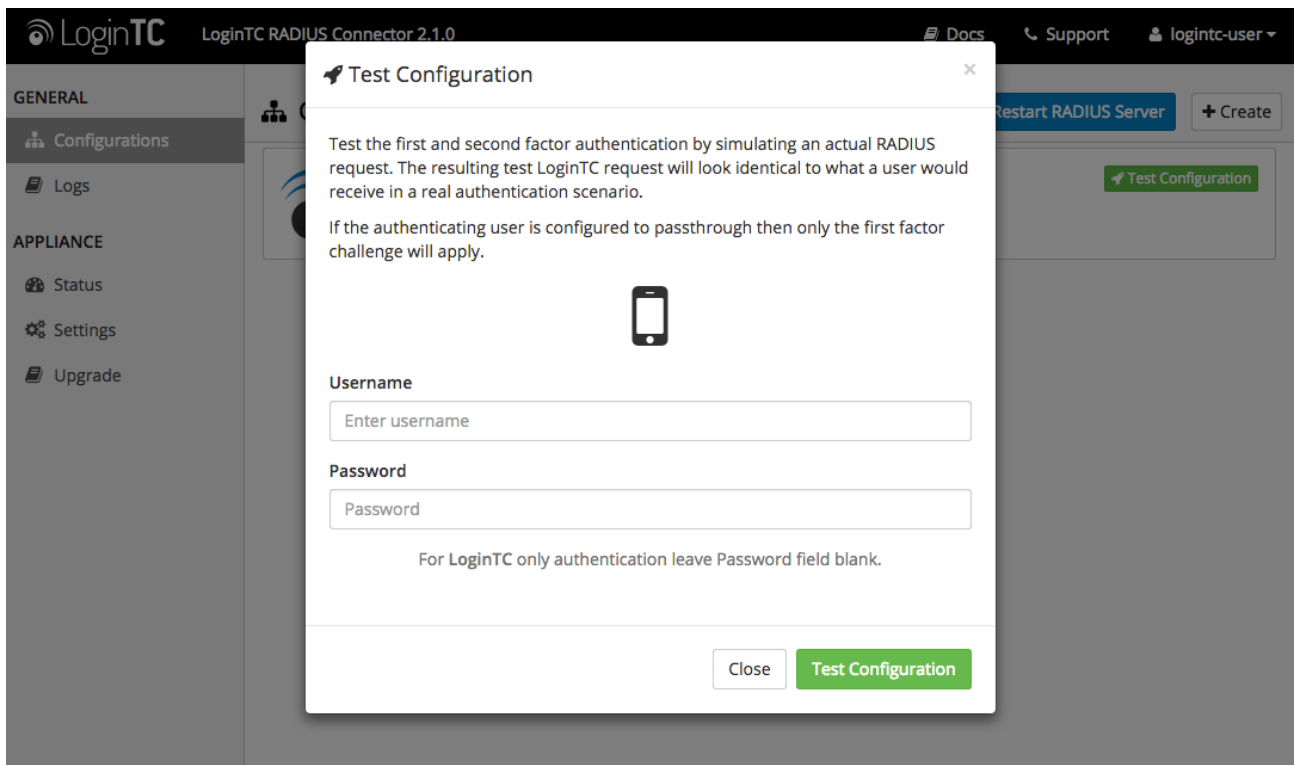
LoginTC LoginTC RADIUS Connector 2.1.0 Docs Support logintc-user

GENERAL
Configurations
Logs
APPLIANCE
Status
Settings
Upgrade

Restart RADIUS Server
+ Create
Test Configuration

Test Configuration ×

Test the first and second factor authentication by simulating an actual RADIUS request. The resulting test LoginTC request will look identical to what a user would receive in a real authentication scenario.

If the authenticating user is configured to passthrough then only the first factor challenge will apply.

Username
Enter username
Password
Password
For LoginTC only authentication leave Password field blank.

Close Test Configuration